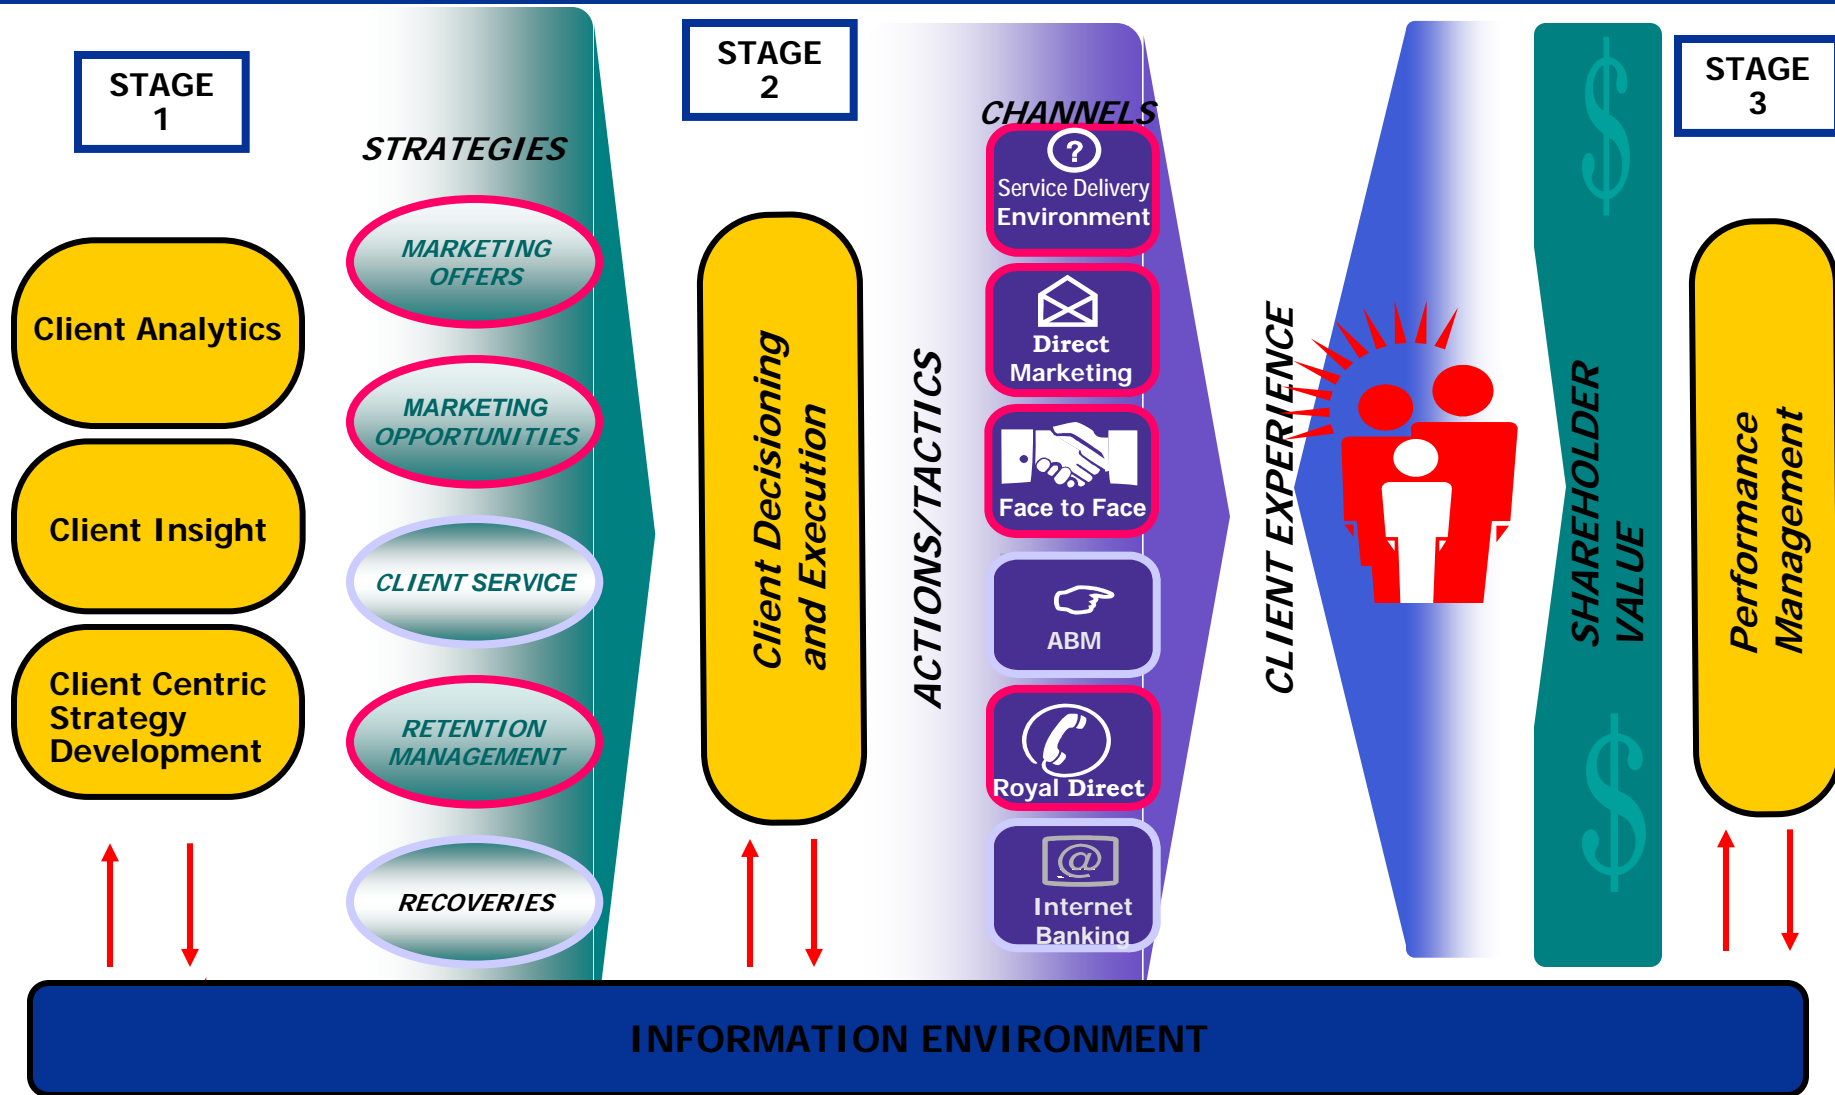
STAGE 1

Client Analytics

Client Insight

Client Centric Strategy Development

STRATEGIES

MARKETING OFFERS

MARKETING OPPORTUNITIES

CLIENT SERVICE

RETENTION MANAGEMENT

RECOVERIES

STAGE 2

Client Decisioning and Execution

ACTIONS/TACTICS

CHANNELS

Service Delivery Environment

Direct Marketing

Face to Face

ABM

Royal Direct

Internet Banking

CLIENT EXPERIENCE

SHAREHOLDER VALUE

STAGE 3

Performance Management

INFORMATION ENVIRONMENT